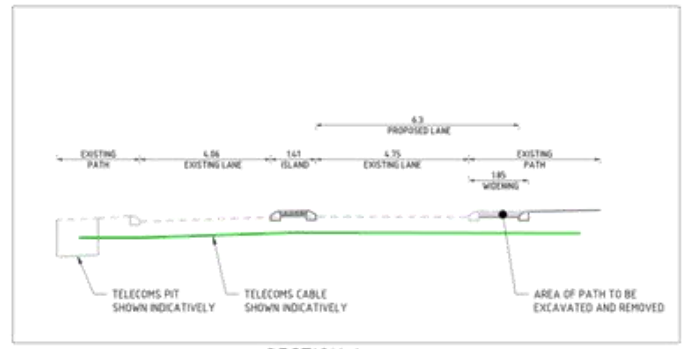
6.3
PROPOSED LANE

EXISTING PATH

4.06
EXISTING LANE

1.41
ISLAND

4.75
EXISTING LANE

EXISTING PATH

1.85
WIDENING

TELECOMS PIT SHOWN INDICATIVELY

TELECOMS CABLE SHOWN INDICATIVELY

AREA OF PATH TO BE EXCAVATED AND REMOVED

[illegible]